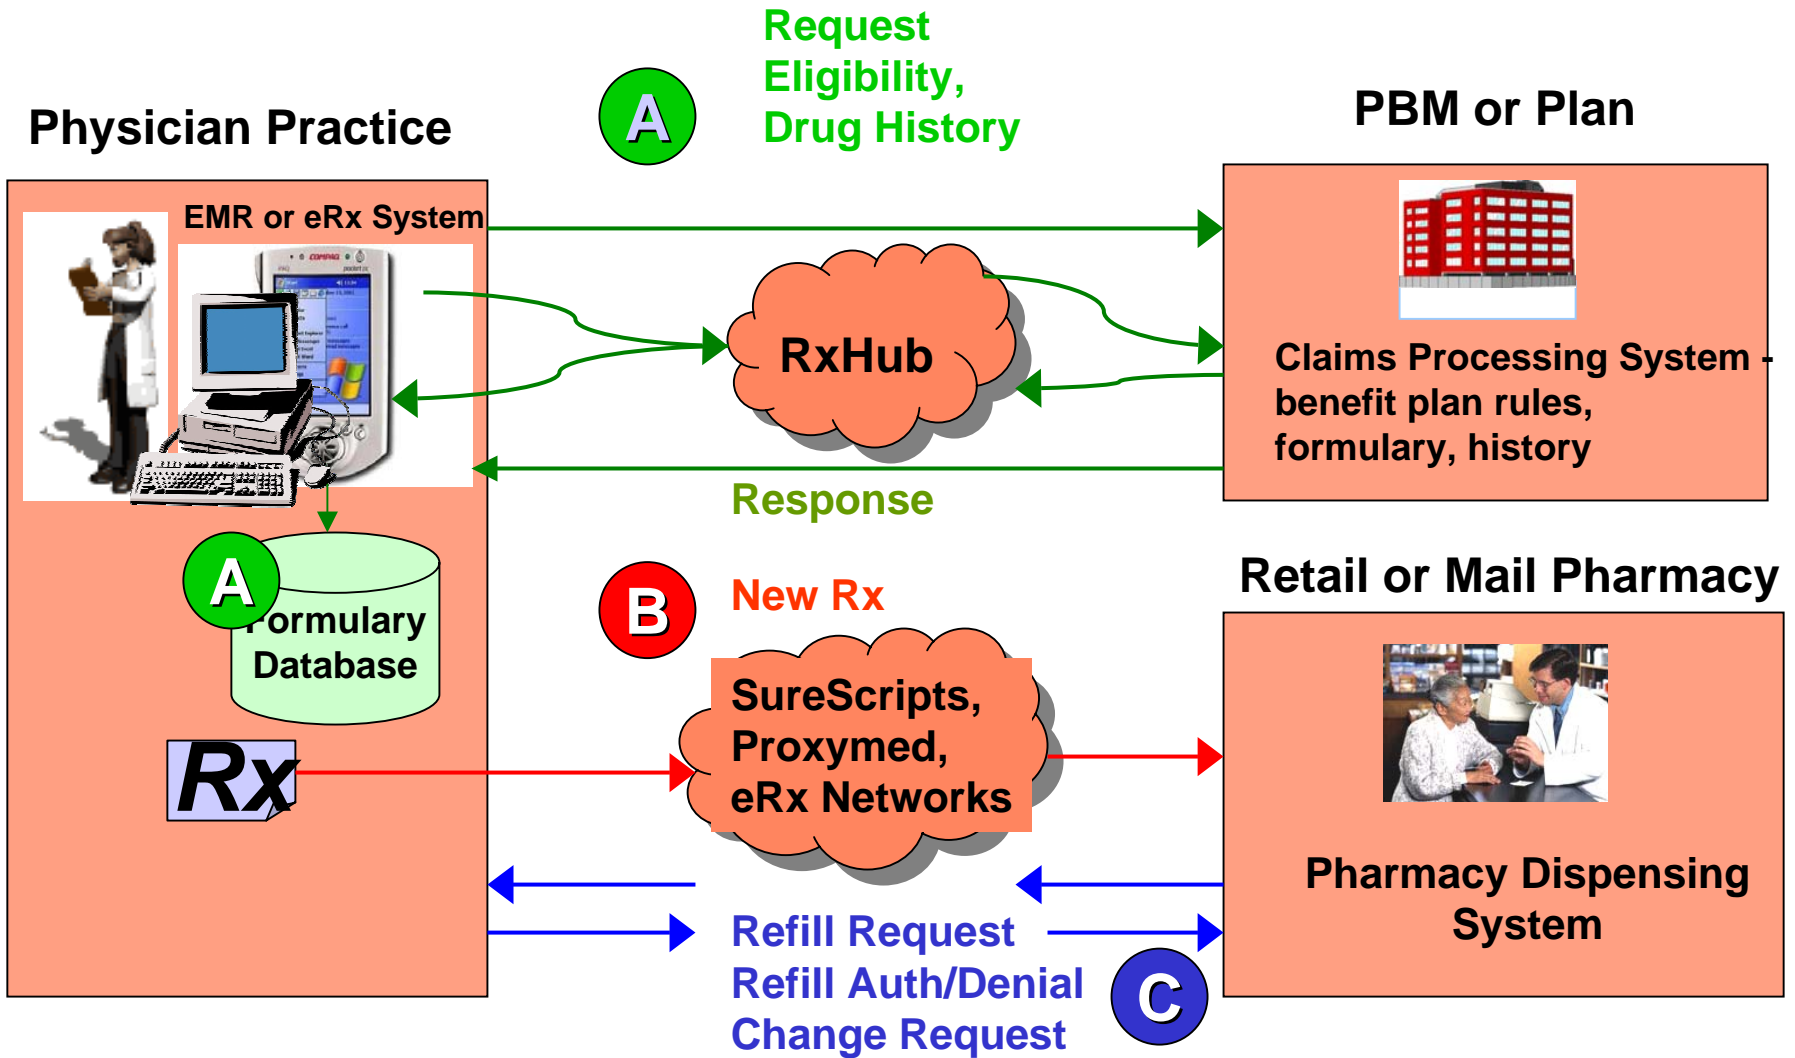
Physician Practice

A

Request Eligibility, Drug History

PBM or Plan

EMR or eRx System

RxHub

Claims Processing System - benefit plan rules, formulary, history

Response

A

Formulary Database

B

New Rx

Retail or Mail Pharmacy

Rx

SureScripts, Proxymed, eRx Networks

Pharmacy Dispensing System

Refill Request
Refill Auth/Denial
Change Request

C